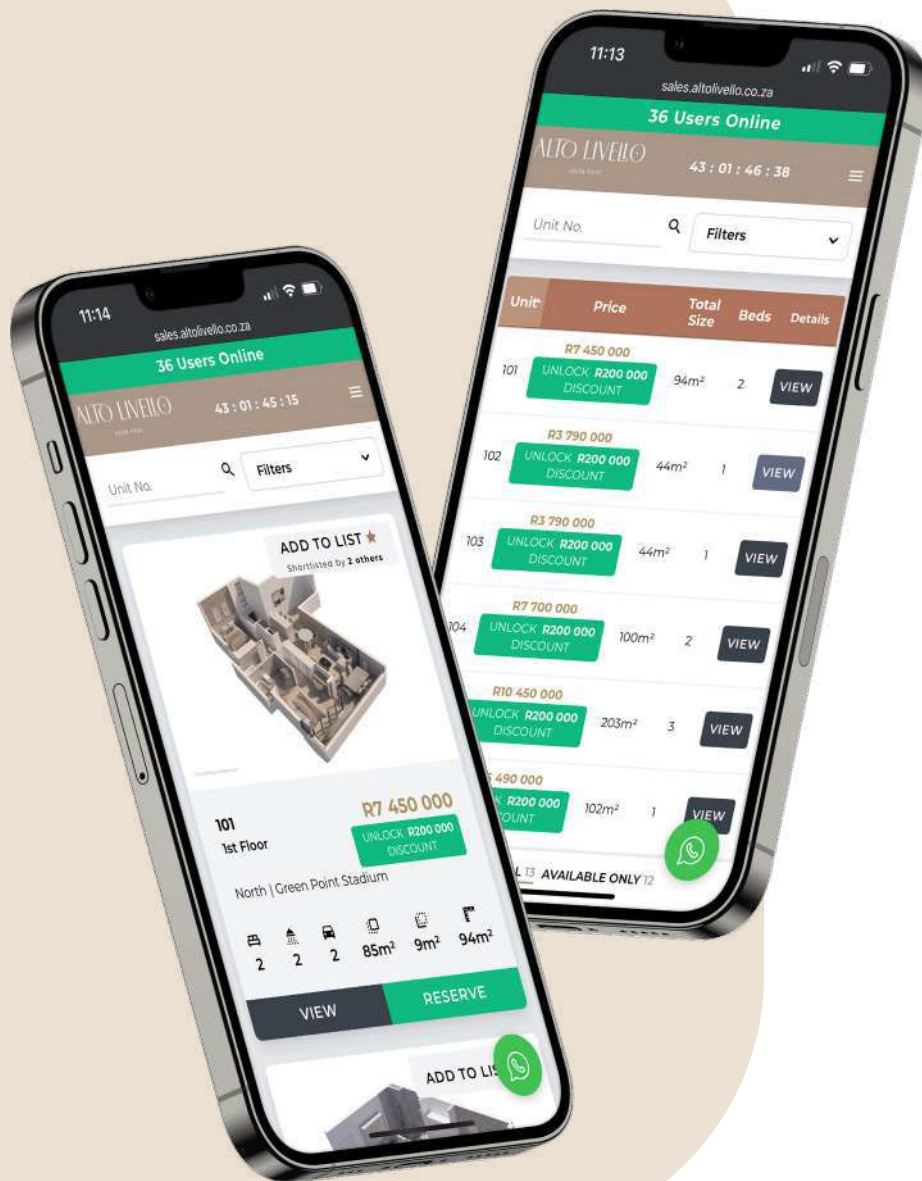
11:14

sales.altolivello.co.za

36 Users Online

ALTO LIVELLO

43 : 01 : 45 : 15

Unit No.

Filters

ADD TO LIST ★
Shortlisted by 2 others

101
1st Floor

R7 450 000
UNLOCK R200 000 DISCOUNT

North | Green Point Stadium

2 2 2 85m² 9m² 94m²

VIEW

RESERVE

ADD TO LI

11:13

sales.altolivello.co.za

36 Users Online

ALTO LIVELLO

43 : 01 : 46 : 38

Unit No.

Filters

| Unit | Price | Total Size | Beds | Details |
|---|---|---|---|---|
| 101 | R7 450 000 UNLOCK R200 000 DISCOUNT | 94m² | 2 | VIEW |
| 102 | R3 790 000 UNLOCK R200 000 DISCOUNT | 44m² | 1 | VIEW |
| 103 | R3 790 000 UNLOCK R200 000 DISCOUNT | 44m² | 1 | VIEW |
| 104 | R7 700 000 UNLOCK R200 000 DISCOUNT | 100m² | 2 | VIEW |
| | R10 450 000 UNLOCK R200 000 DISCOUNT | 203m² | 3 | VIEW |
| | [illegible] 490 000 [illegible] R200 000 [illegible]OUNT | 102m² | 1 | VIEW |

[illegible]L 13 AVAILABLE ONLY 12